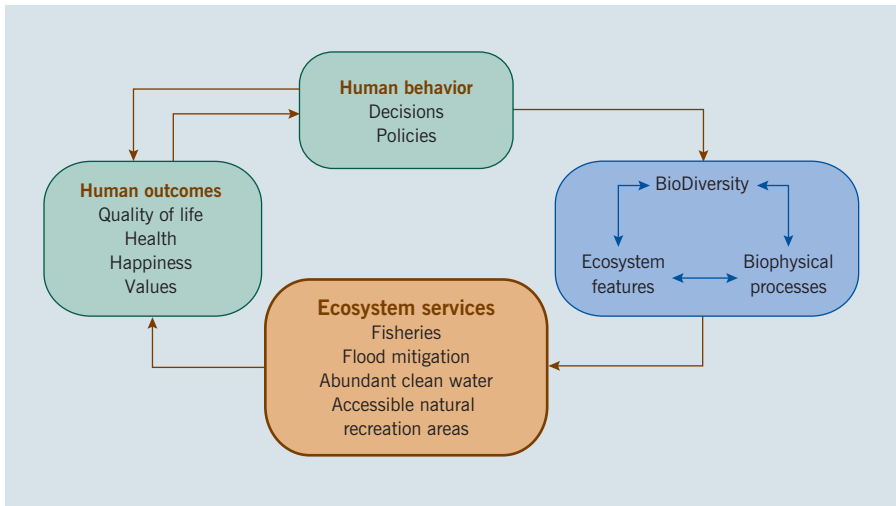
Human behavior
Decisions
Policies

BioDiversity

Ecosystem features

Biophysical processes

Human outcomes
Quality of life
Health
Happiness
Values

Ecosystem services
Fisheries
Flood mitigation
Abundant clean water
Accessible natural recreation areas